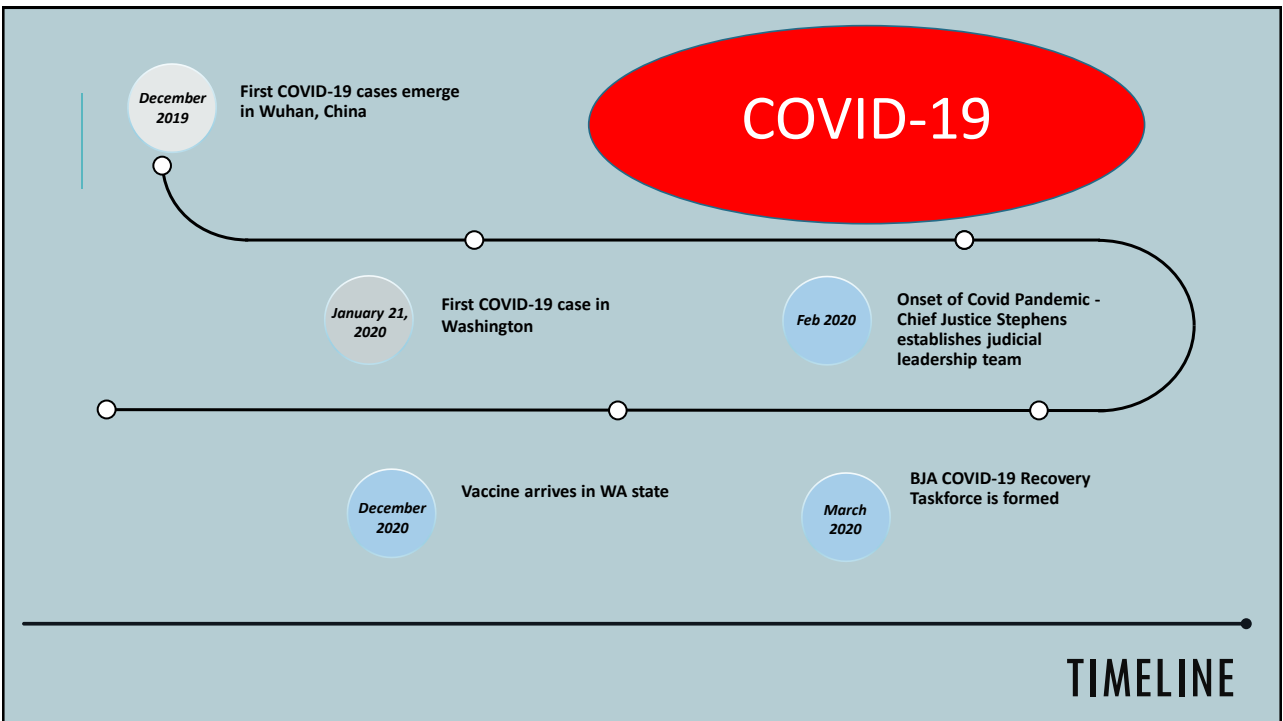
COVID-19

December 2019

First COVID-19 cases emerge in Wuhan, China

January 21, 2020

First COVID-19 case in Washington

Feb 2020

Onset of Covid Pandemic - Chief Justice Stephens establishes judicial leadership team

December 2020

Vaccine arrives in WA state

March 2020

BJA COVID-19 Recovery Taskforce is formed

TIMELINE